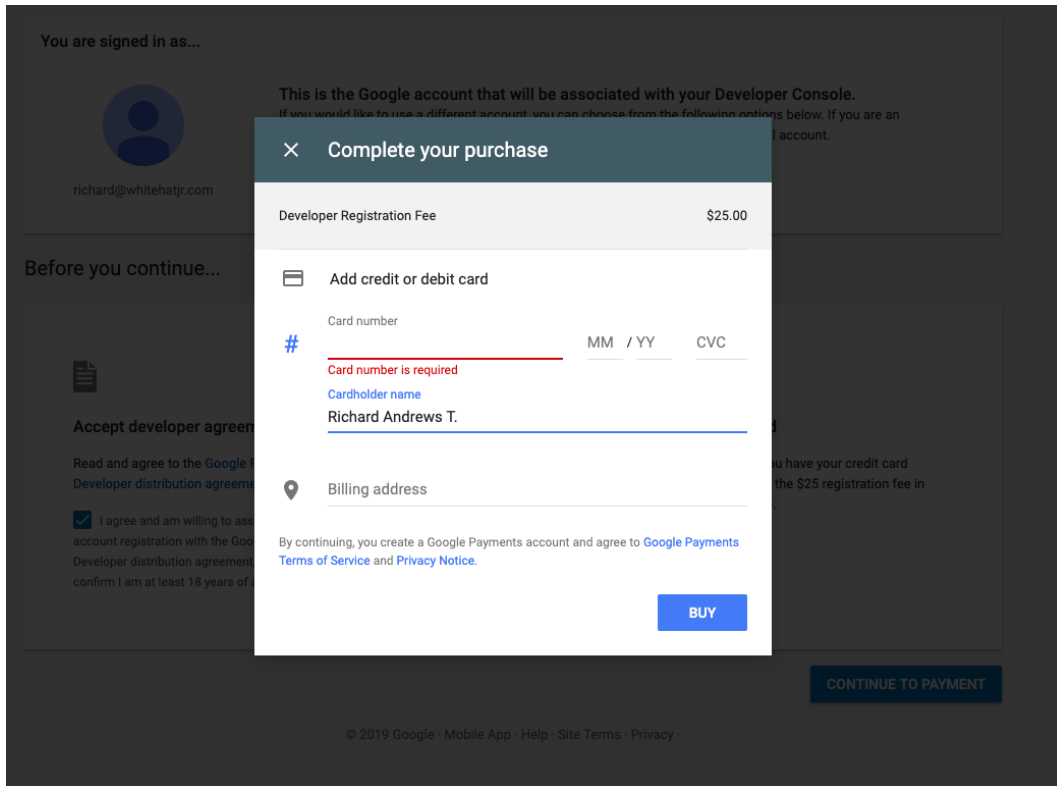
You are signed in as...

richard@whitehatjr.com

This is the Google account that will be associated with your Developer Console.
If you would like to use a different account, you can choose from the following options below. If you are an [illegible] account.

Before you continue...

Accept developer agreem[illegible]

Read and agree to the Google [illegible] Developer distribution agreem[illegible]

I agree and am willing to ass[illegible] account registration with the Goo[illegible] Developer distribution agreement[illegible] confirm I am at least 18 years of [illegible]

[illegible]d

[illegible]u have your credit card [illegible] the $25 registration fee in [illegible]

CONTINUE TO PAYMENT

© 2019 Google · Mobile App · Help · Site Terms · Privacy ·

× Complete your purchase

Developer Registration Fee $25.00

Add credit or debit card

Card number

MM / YY CVC

Card number is required

Cardholder name

Richard Andrews T.

Billing address

By continuing, you create a Google Payments account and agree to Google Payments Terms of Service and Privacy Notice.

BUY